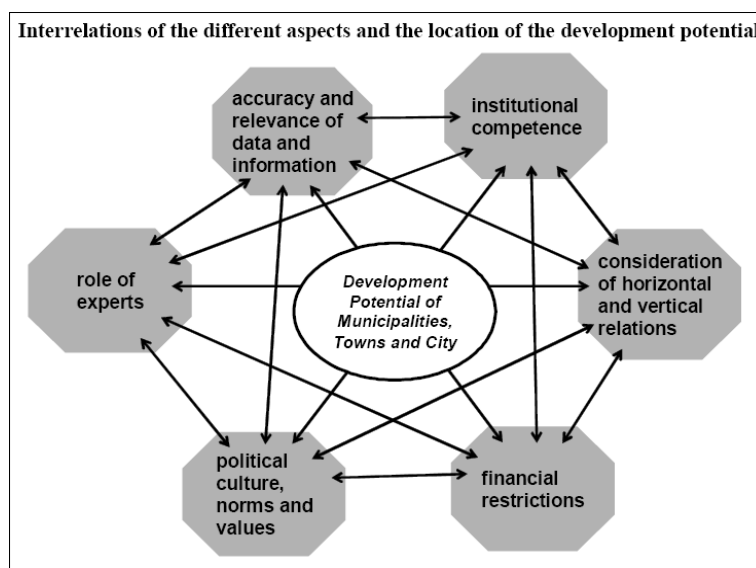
Interrelations of the different aspects and the location of the development potential

accuracy and relevance of data and information

institutional competence

role of experts

Development Potential of Municipalities, Towns and City

consideration of horizontal and vertical relations

political culture, norms and values

financial restrictions